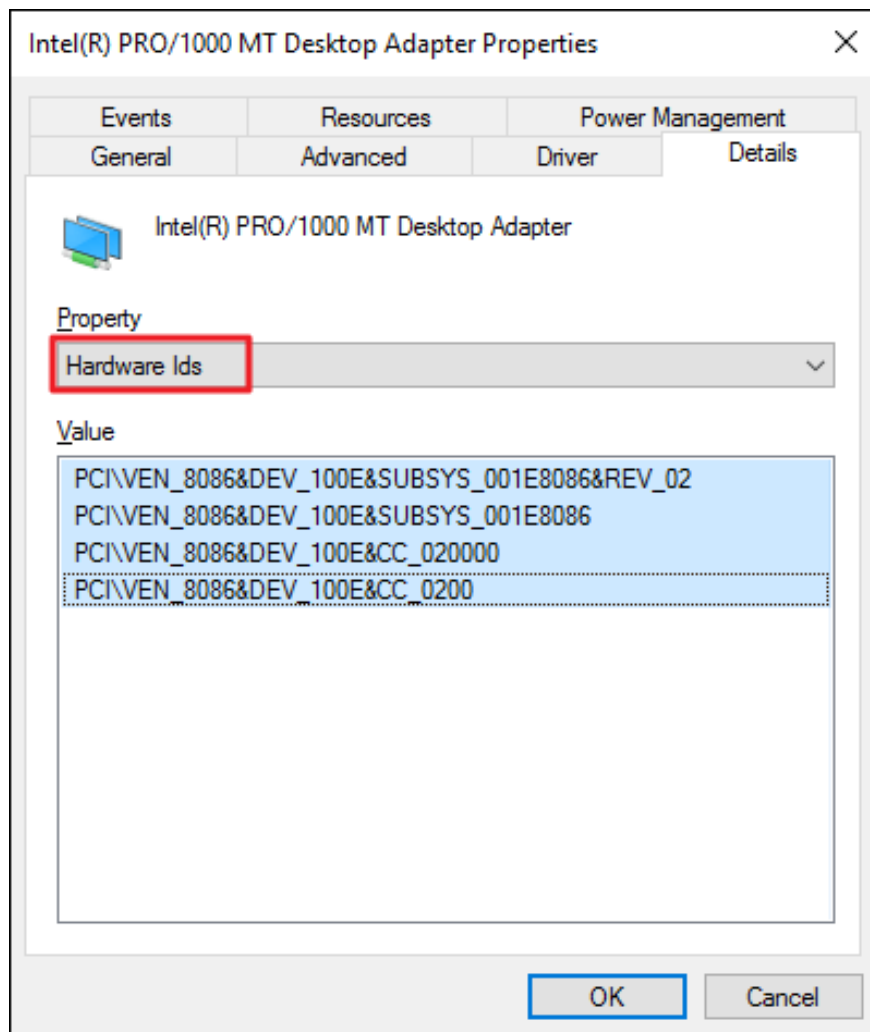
Intel(R) PRO/1000 MT Desktop Adapter Properties ×

Events Resources Power Management
General Advanced Driver Details

Intel(R) PRO/1000 MT Desktop Adapter

Property
Hardware Ids

Value
PCI\VEN_8086&DEV_100E&SUBSYS_001E8086&REV_02
PCI\VEN_8086&DEV_100E&SUBSYS_001E8086
PCI\VEN_8086&DEV_100E&CC_020000
PCI\VEN_8086&DEV_100E&CC_0200

OK Cancel